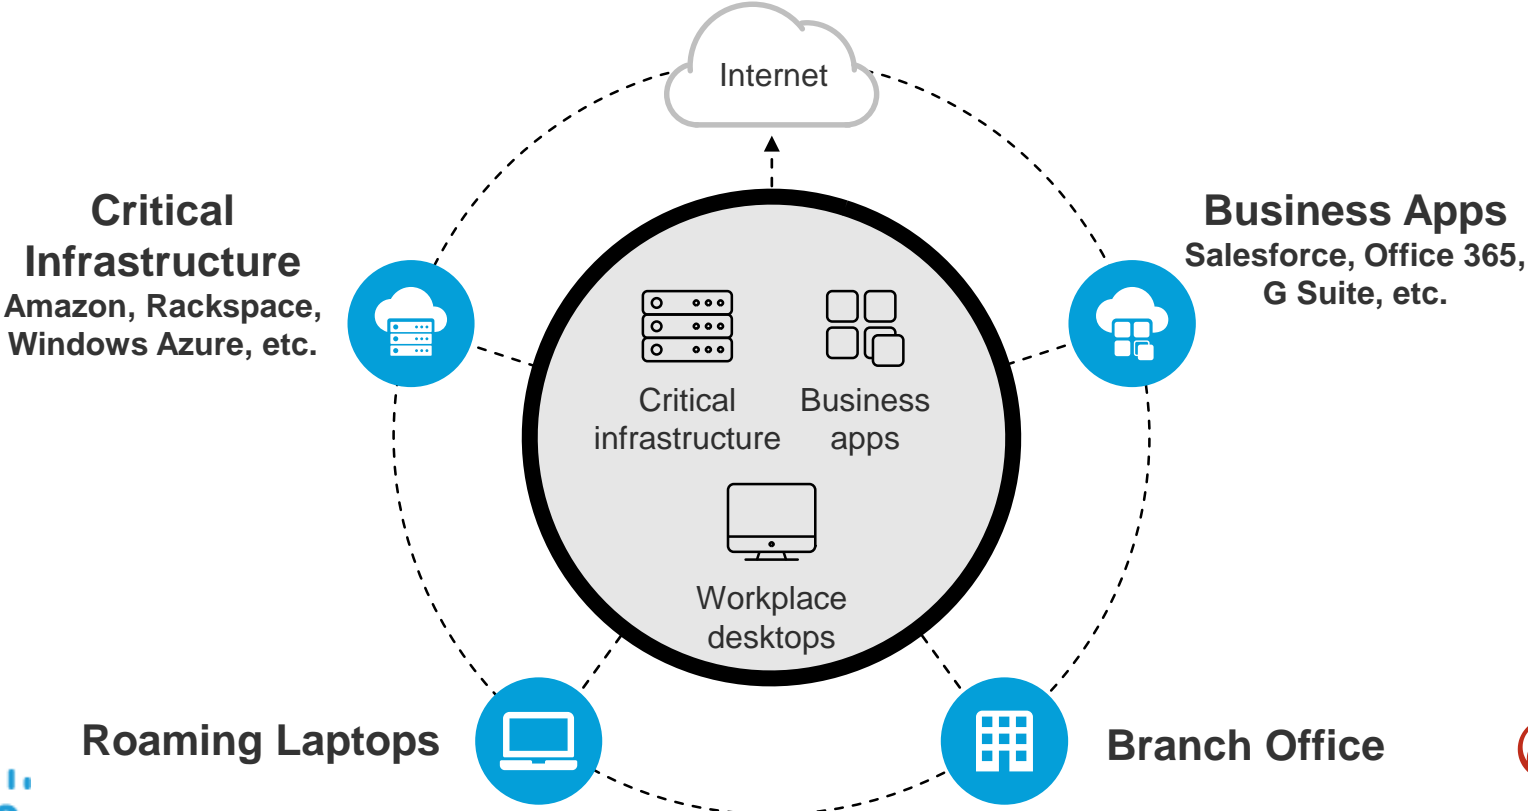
Internet

Critical Infrastructure
Amazon, Rackspace, Windows Azure, etc.

Business Apps
Salesforce, Office 365, G Suite, etc.

Critical infrastructure

Business apps

Workplace desktops

Roaming Laptops

Branch Office